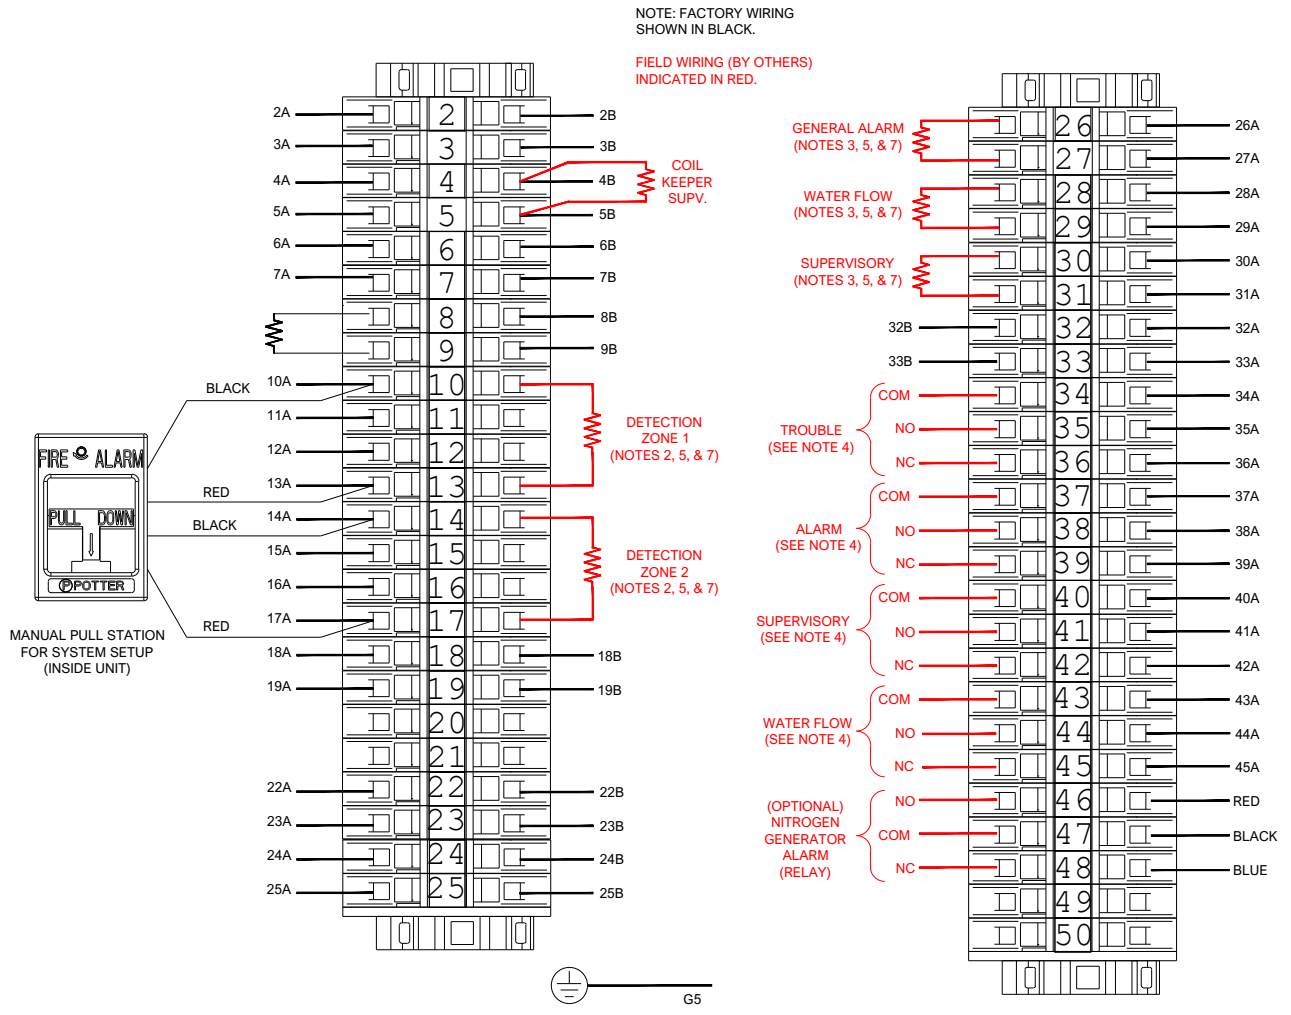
NOTE: FACTORY WIRING SHOWN IN BLACK.

FIELD WIRING (BY OTHERS) INDICATED IN RED.

2A 2 2B
3A 3 3B
4A 4 4B
5A 5 5B
COIL KEEPER SUPV.
6A 6 6B
7A 7 7B
8 8B
9 9B
BLACK
10A 10
11A 11
12A 12
DETECTION ZONE 1 (NOTES 2, 5, & 7)
RED
13A 13
BLACK
14A 14
15A 15
16A 16
DETECTION ZONE 2 (NOTES 2, 5, & 7)
RED
17A 17
18A 18 18B
19A 19 19B
20
21
22A 22 22B
23A 23 23B
24A 24 24B
25A 25 25B

FIRE ALARM
PULL DOWN
POTTER

MANUAL PULL STATION FOR SYSTEM SETUP (INSIDE UNIT)

G5

GENERAL ALARM (NOTES 3, 5, & 7)
26 26A
27 27A
WATER FLOW (NOTES 3, 5, & 7)
28 28A
29 29A
SUPERVISORY (NOTES 3, 5, & 7)
30 30A
31 31A
32B 32 32A
33B 33 33A
TROUBLE (SEE NOTE 4)
COM 34 34A
NO 35 35A
NC 36 36A
ALARM (SEE NOTE 4)
COM 37 37A
NO 38 38A
NC 39 39A
SUPERVISORY (SEE NOTE 4)
COM 40 40A
NO 41 41A
NC 42 42A
WATER FLOW (SEE NOTE 4)
COM 43 43A
NO 44 44A
NC 45 45A
(OPTIONAL) NITROGEN GENERATOR ALARM (RELAY)
NO 46 RED
COM 47 BLACK
NC 48 BLUE
49
50